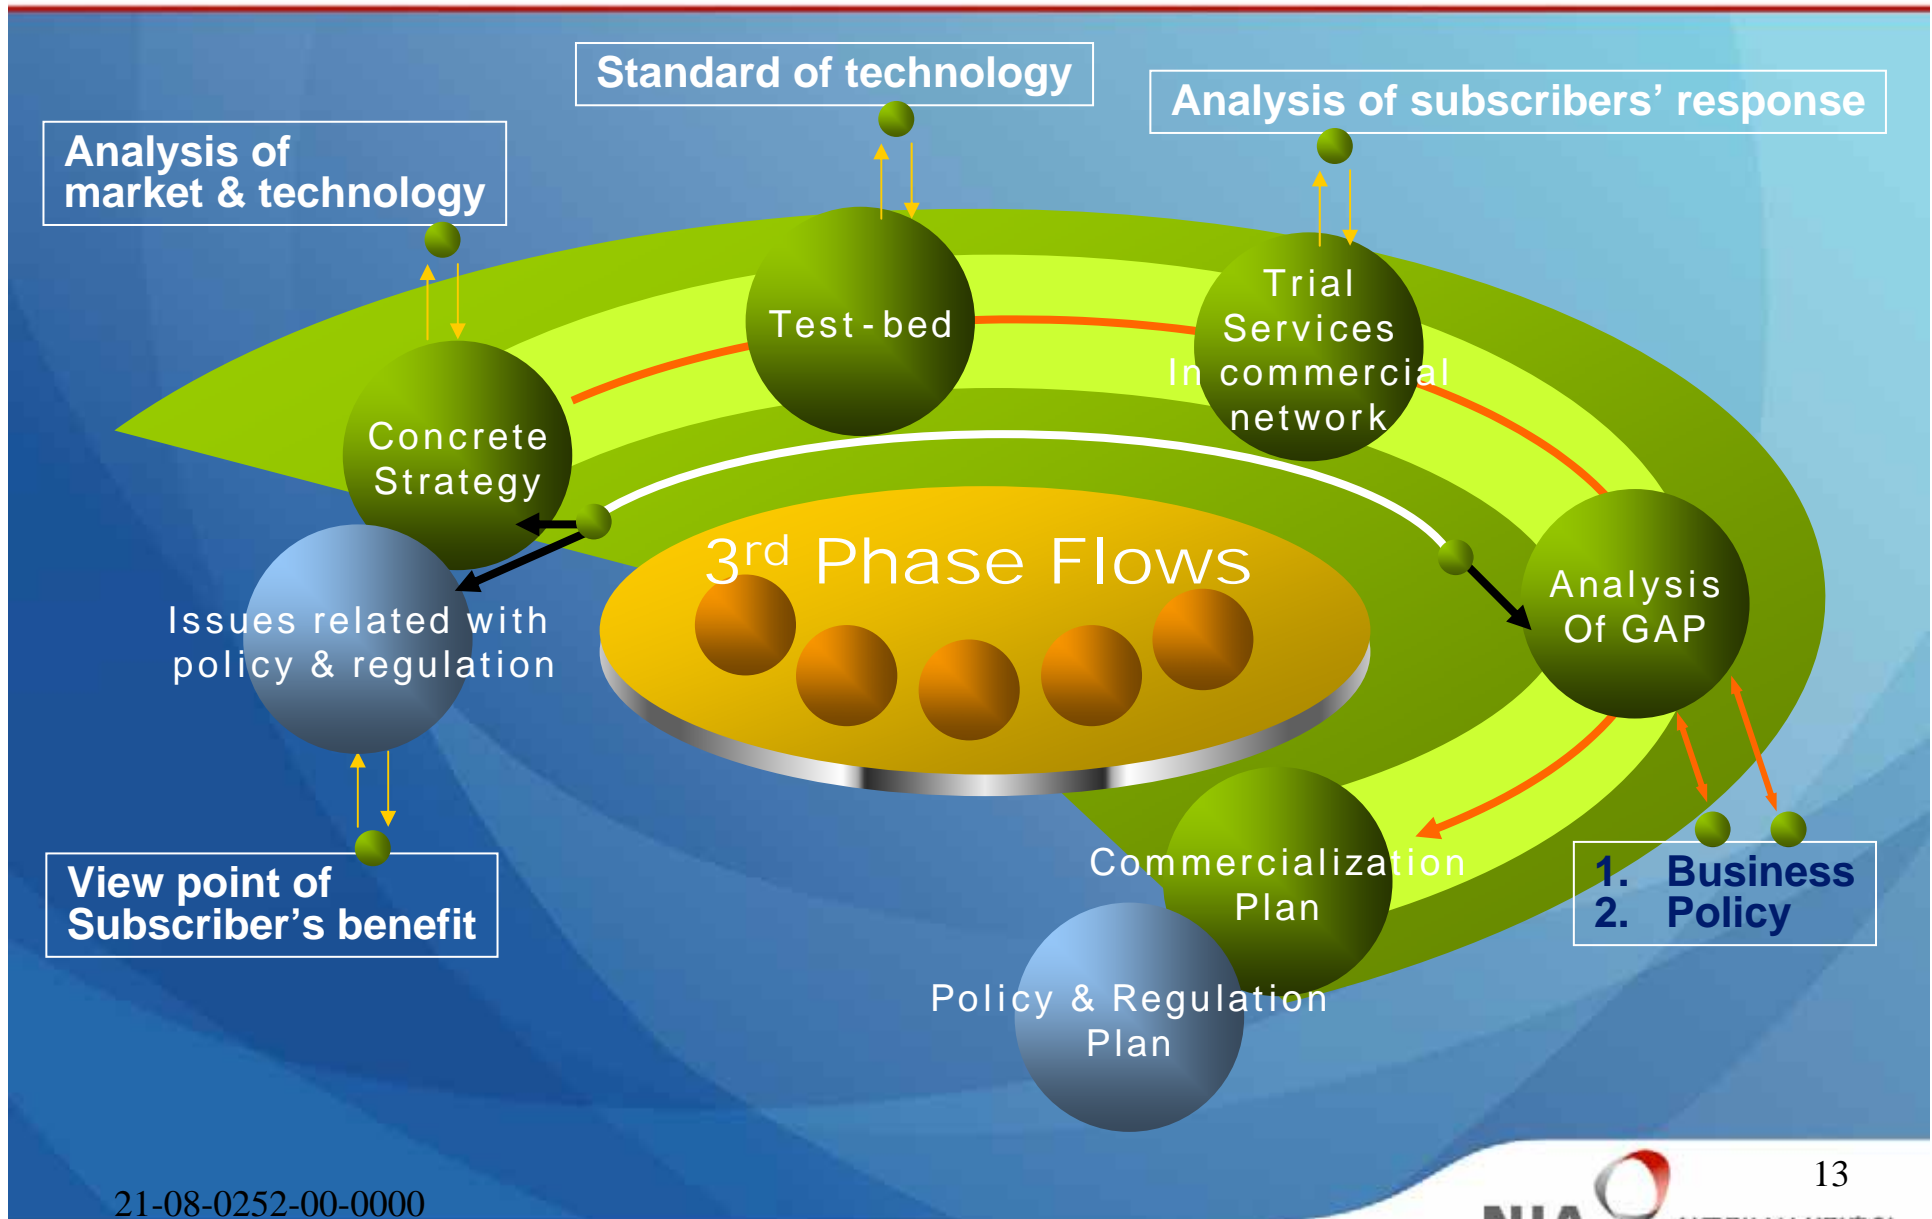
Standard of technology

Analysis of subscribers' response

Analysis of market & technology

Test-bed

Trial Services In commercial network

Concrete Strategy

3rd Phase Flows

Analysis Of GAP

Issues related with policy & regulation

Commercialization Plan

View point of Subscriber's benefit

1. Business
2. Policy

Policy & Regulation Plan

21-08-0252-00-0000

13

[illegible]